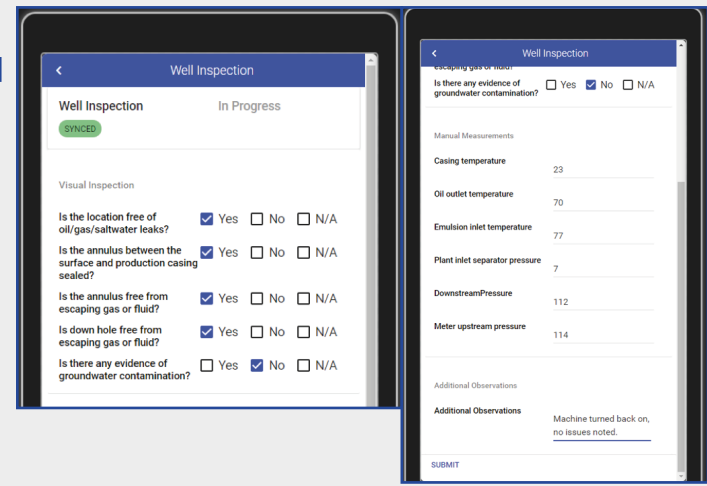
Well Inspection

Well Inspection
In Progress
SYNCED

Visual Inspection

Is the location free of oil/gas/saltwater leaks? Yes No N/A

Is the annulus between the surface and production casing sealed? Yes No N/A

Is the annulus free from escaping gas or fluid? Yes No N/A

Is down hole free from escaping gas or fluid? Yes No N/A

Is there any evidence of groundwater contamination? Yes No N/A

Well Inspection

escaping gas or fluid?

Is there any evidence of groundwater contamination? Yes No N/A

Manual Measurements

Casing temperature 23

Oil outlet temperature 70

Emulsion inlet temperature 77

Plant inlet separator pressure 7

DownstreamPressure 112

Meter upstream pressure 114

Additional Observations

Additional Observations
Machine turned back on, no issues noted.

SUBMIT